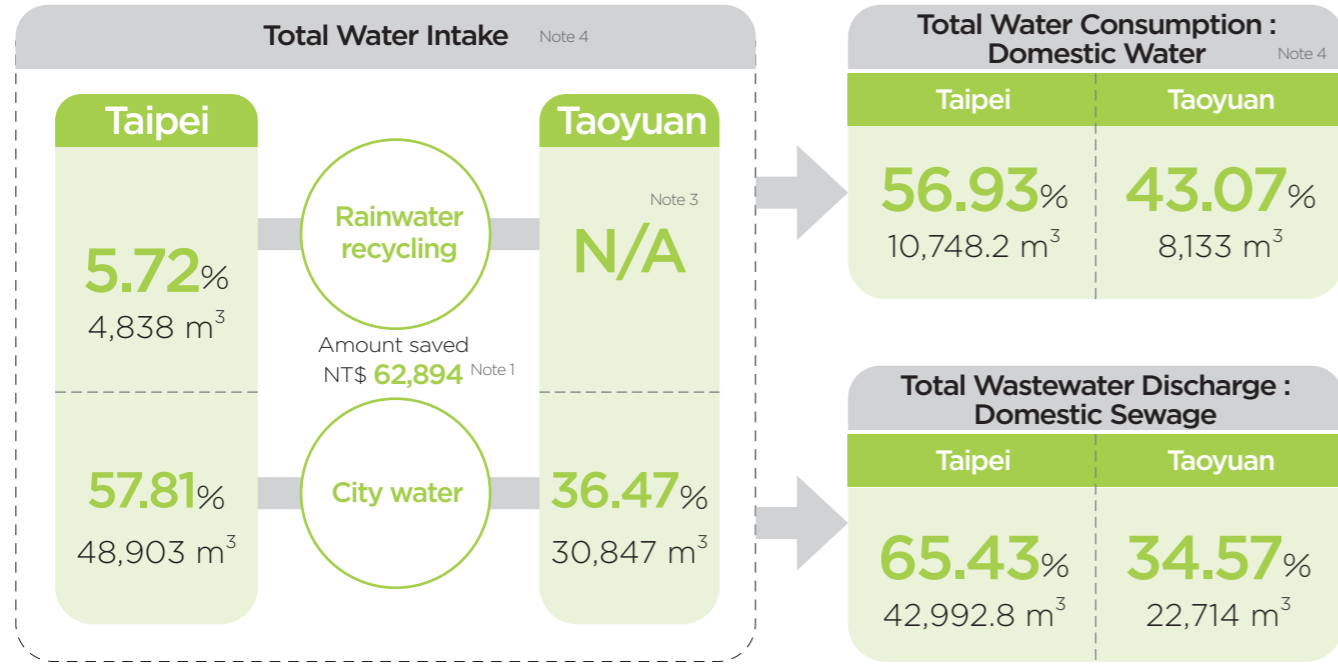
Total Water Intake Note 4

Taipei

Taoyuan

Rainwater recycling

Note 3

N/A

5.72%
4,838 $m^3$

Amount saved NT$ 62,894 Note 1

57.81%
48,903 $m^3$

City water

36.47%
30,847 $m^3$

Total Water Consumption : Domestic Water Note 4

| Taipei | Taoyuan |
|---|---|
| 56.93% 10,748.2 $m^3$ | 43.07% 8,133 $m^3$ |

Total Wastewater Discharge : Domestic Sewage

| Taipei | Taoyuan |
|---|---|
| 65.43% 42,992.8 $m^3$ | 34.57% 22,714 $m^3$ |